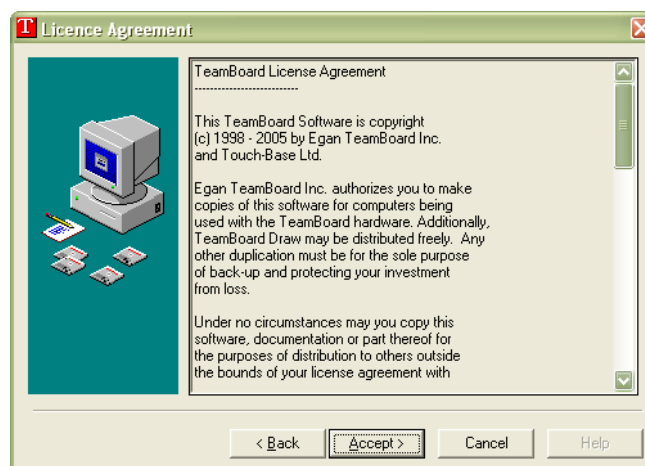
T Licence Agreement

TeamBoard License Agreement
--------------------------

This TeamBoard Software is copyright (c) 1998 - 2005 by Egan TeamBoard Inc. and Touch-Base Ltd.

Egan TeamBoard Inc. authorizes you to make copies of this software for computers being used with the TeamBoard hardware. Additionally, TeamBoard Draw may be distributed freely. Any other duplication must be for the sole purpose of back-up and protecting your investment from loss.

Under no circumstances may you copy this software, documentation or part thereof for the purposes of distribution to others outside the bounds of your license agreement with

< Back
Accept >
Cancel
Help